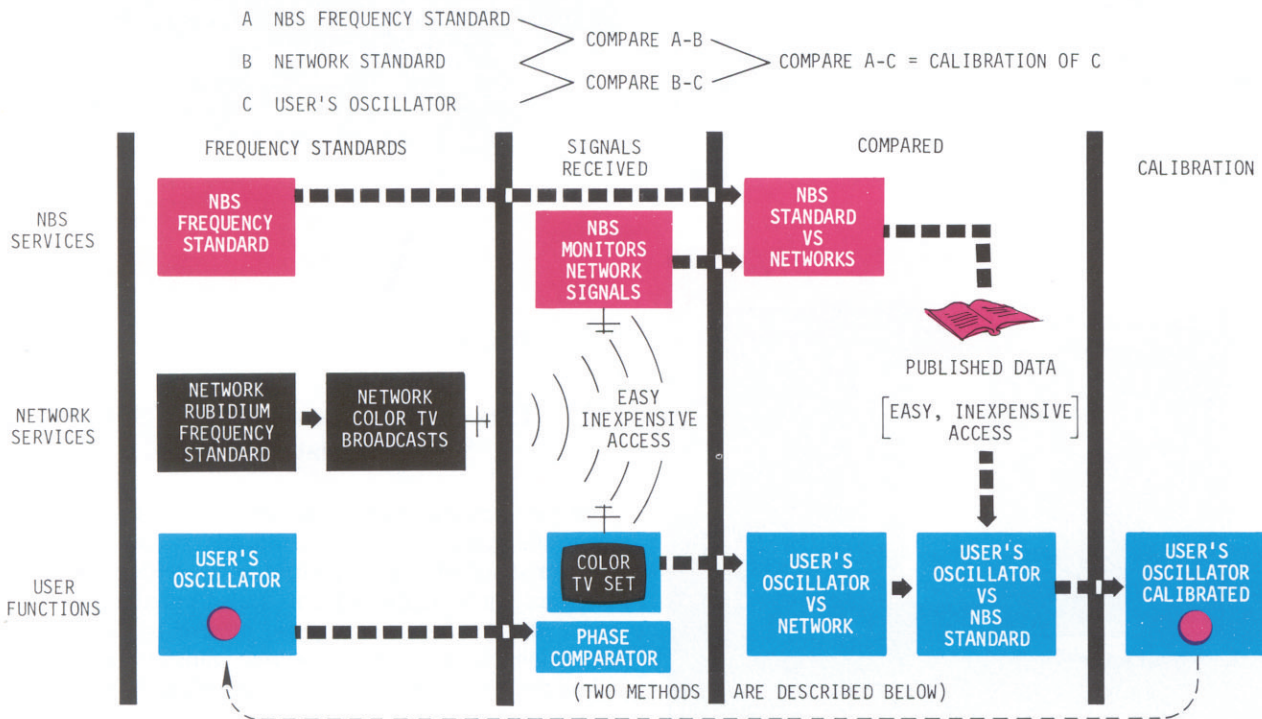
A NBS FREQUENCY STANDARD
B NETWORK STANDARD
C USER'S OSCILLATOR

COMPARE A-B
COMPARE B-C
COMPARE A-C = CALIBRATION OF C

FREQUENCY STANDARDS
SIGNALS RECEIVED
COMPARED
CALIBRATION

NBS SERVICES

NBS FREQUENCY STANDARD

NBS MONITORS NETWORK SIGNALS

NBS STANDARD VS NETWORKS

PUBLISHED DATA

NETWORK SERVICES

NETWORK RUBIDIUM FREQUENCY STANDARD

NETWORK COLOR TV BROADCASTS

EASY INEXPENSIVE ACCESS

[EASY, INEXPENSIVE ACCESS]

USER FUNCTIONS

USER'S OSCILLATOR

COLOR TV SET

PHASE COMPARATOR

USER'S OSCILLATOR VS NETWORK

USER'S OSCILLATOR VS NBS STANDARD

USER'S OSCILLATOR CALIBRATED

(TWO METHODS ARE DESCRIBED BELOW)